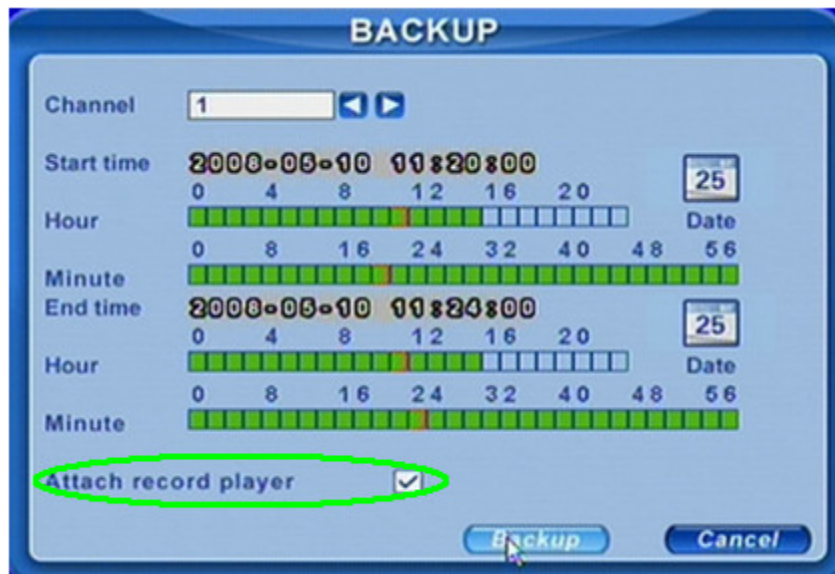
BACKUP

Channel 1

Start time 2008-05-10 11:20:00

0 4 8 12 16 20

Hour

25
Date

0 8 16 24 32 40 48 56

Minute

End time 2008-05-10 11:24:00

0 4 8 12 16 20

Hour

25
Date

0 8 16 24 32 40 48 56

Minute

Attach record player

Backup

Cancel